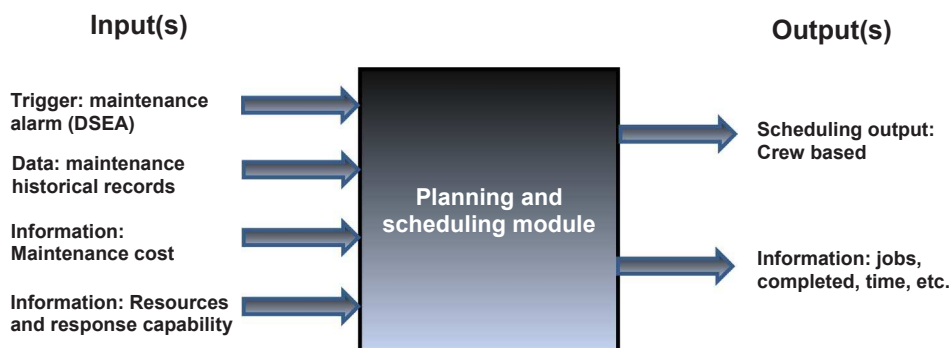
Input(s)

Output(s)

Trigger: maintenance alarm (DSEA)

Data: maintenance historical records

Information: Maintenance cost

Information: Resources and response capability

Planning and scheduling module

Scheduling output: Crew based

Information: jobs, completed, time, etc.